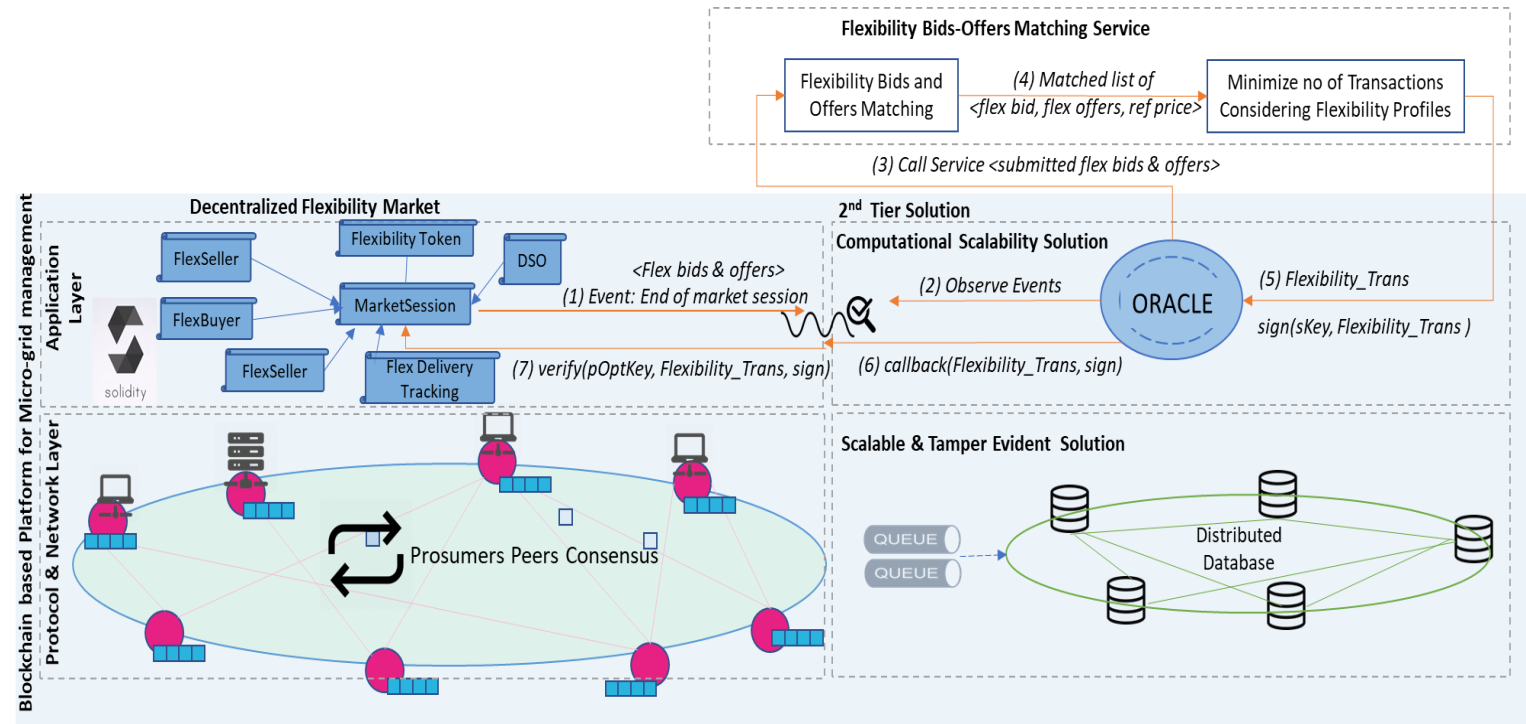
Flexibility Bids-Offers Matching Service

Flexibility Bids and Offers Matching

(4) Matched list of <flex bid, flex offers, ref price>

Minimize no of Transactions Considering Flexibility Profiles

(3) Call Service <submitted flex bids & offers>

Blockchain based Platform for Micro-grid management

Decentralized Flexibility Market

Application Layer

FlexSeller

Flexibility Token

DSO

FlexBuyer

MarketSession

FlexSeller

Flex Delivery Tracking

solidity

<Flex bids & offers>

(1) Event: End of market session

(7) verify(pOptKey, Flexibility_Trans, sign)

$2^{nd}$ Tier Solution

Computational Scalability Solution

(2) Observe Events

ORACLE

(5) Flexibility_Trans

sign(sKey, Flexibility_Trans )

(6) callback(Flexibility_Trans, sign)

Protocol & Network Layer

Prosumers Peers Consensus

Scalable & Tamper Evident Solution

QUEUE

QUEUE

Distributed Database